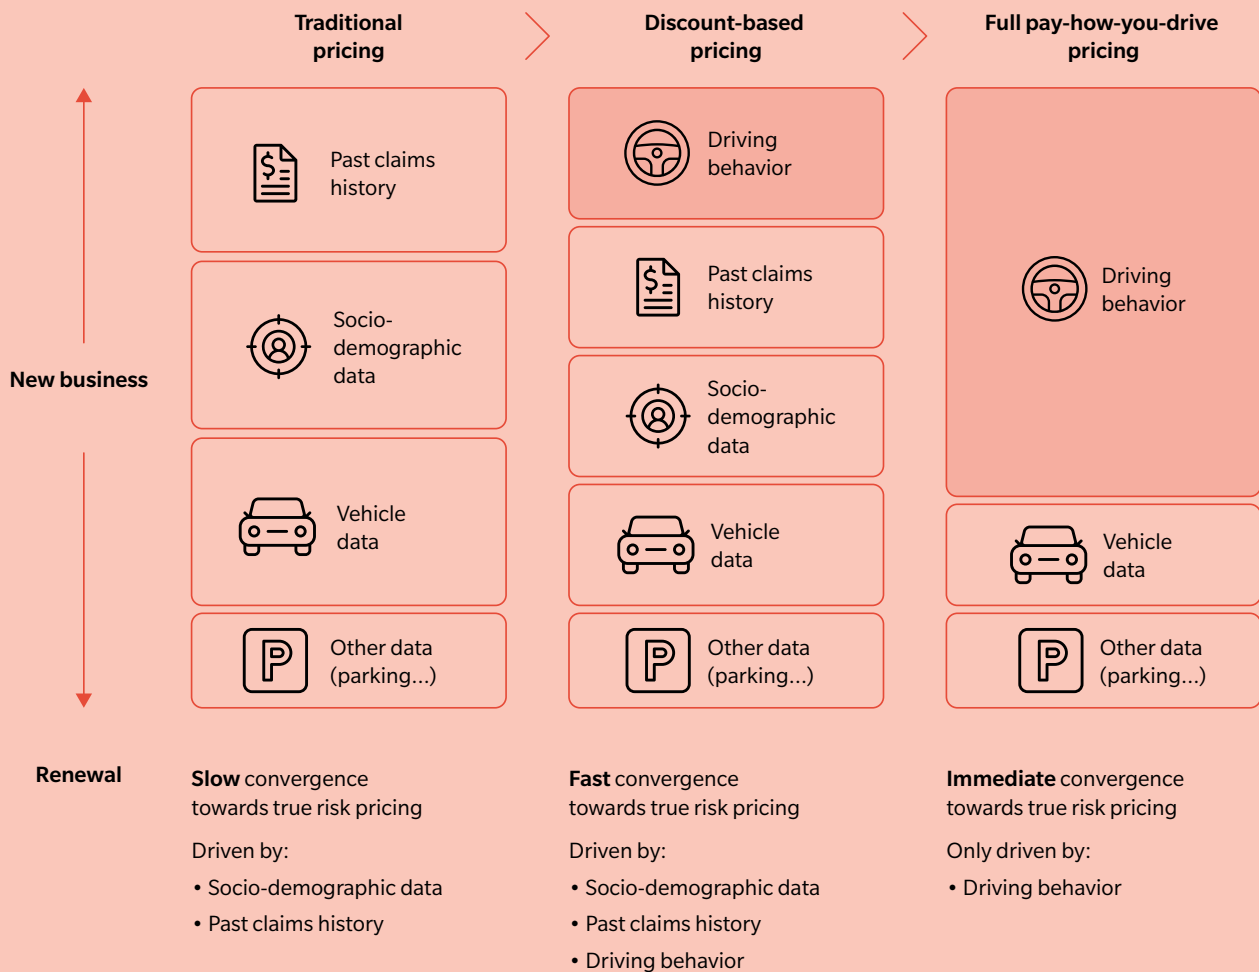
Traditional pricing

Discount-based pricing

Full pay-how-you-drive pricing

New business

Past claims history

Socio-demographic data

Vehicle data

Other data (parking...)

Driving behavior

Past claims history

Socio-demographic data

Vehicle data

Other data (parking...)

Driving behavior

Vehicle data

Other data (parking...)

Renewal

**Slow** convergence towards true risk pricing

Driven by:

• Socio-demographic data

• Past claims history

**Fast** convergence towards true risk pricing

Driven by:

• Socio-demographic data

• Past claims history

• Driving behavior

**Immediate** convergence towards true risk pricing

Only driven by:

• Driving behavior